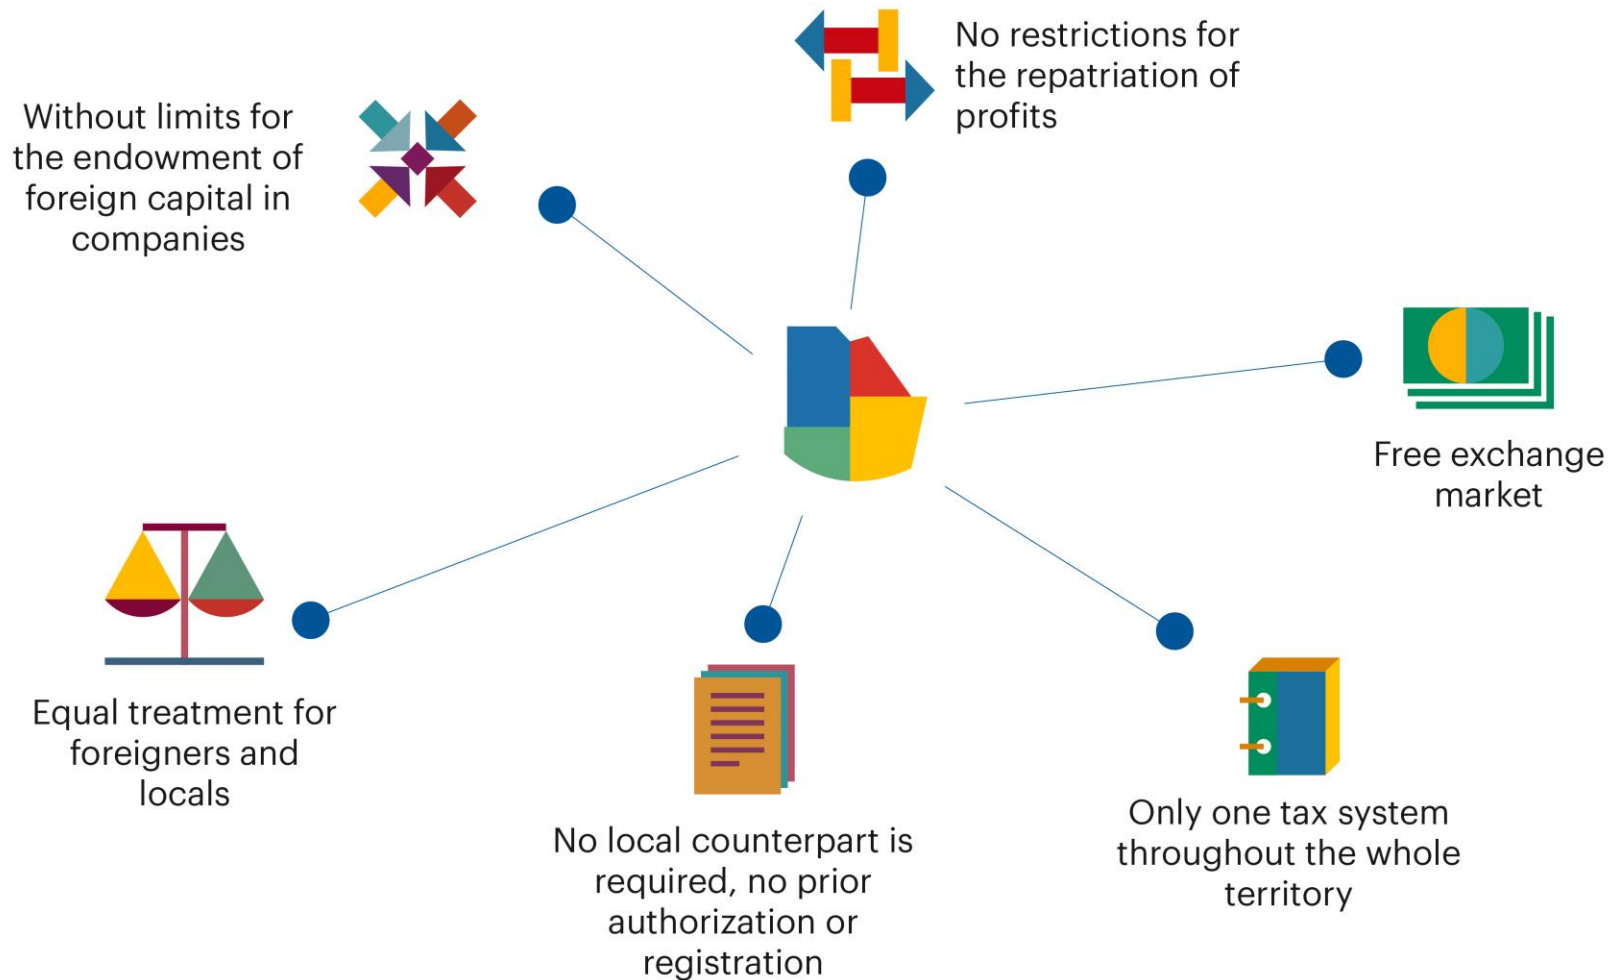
No restrictions for the repatriation of profits

Without limits for the endowment of foreign capital in companies

Free exchange market

Equal treatment for foreigners and locals

No local counterpart is required, no prior authorization or registration

Only one tax system throughout the whole territory